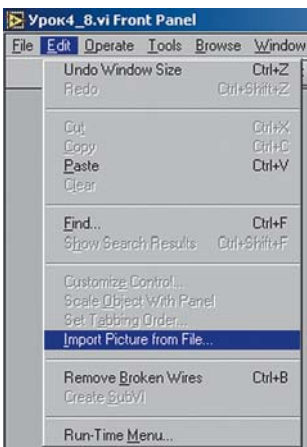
Урок4_8.vi Front Panel

File Edit Operate Tools Browse Window

Undo Window Size Ctrl+Z
Redo Ctrl+Shift+Z

Cut Ctrl+X
Copy Ctrl+C
Paste Ctrl+V
Clear

Find... Ctrl+F
Show Search Results Ctrl+Shift+F

Customize Control...
Scale Object With Panel
Set Tabbing Order...
Import Picture from File...

Remove Broken Wires Ctrl+B
Create SubVI

Run-Time Menu...